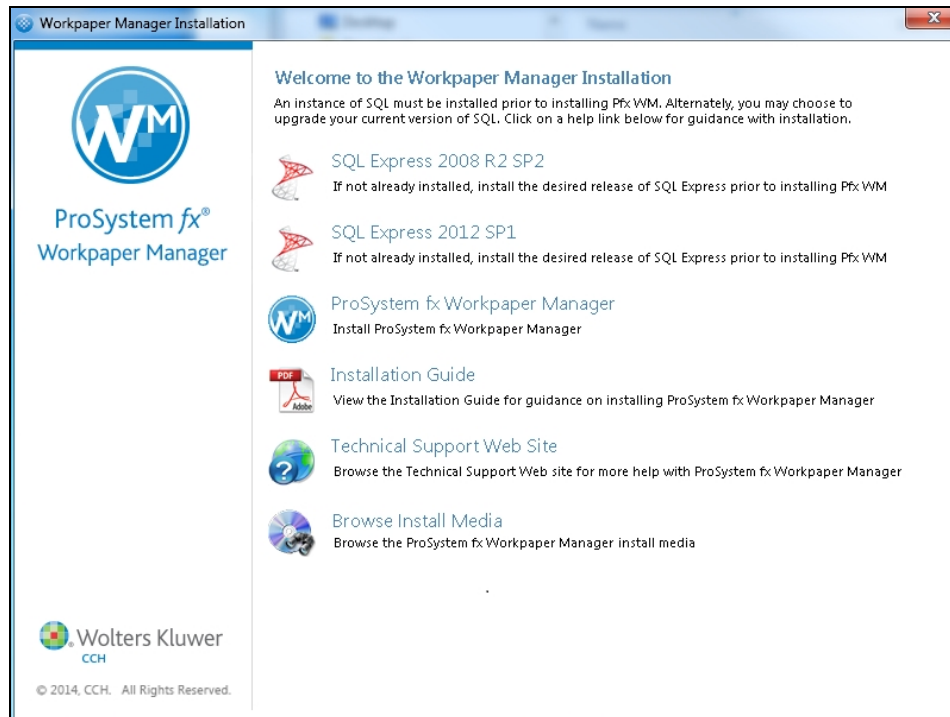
Workpaper Manager Installation

WM

ProSystem $fx$®
Workpaper Manager

Welcome to the Workpaper Manager Installation

An instance of SQL must be installed prior to installing Pfx WM. Alternately, you may choose to upgrade your current version of SQL. Click on a help link below for guidance with installation.

SQL Express 2008 R2 SP2
If not already installed, install the desired release of SQL Express prior to installing Pfx WM

SQL Express 2012 SP1
If not already installed, install the desired release of SQL Express prior to installing Pfx WM

ProSystem fx Workpaper Manager
Install ProSystem fx Workpaper Manager

PDF Adobe

Installation Guide
View the Installation Guide for guidance on installing ProSystem fx Workpaper Manager

Technical Support Web Site
Browse the Technical Support Web site for more help with ProSystem fx Workpaper Manager

Browse Install Media
Browse the ProSystem fx Workpaper Manager install media

Wolters Kluwer
CCH

© 2014, CCH. All Rights Reserved.